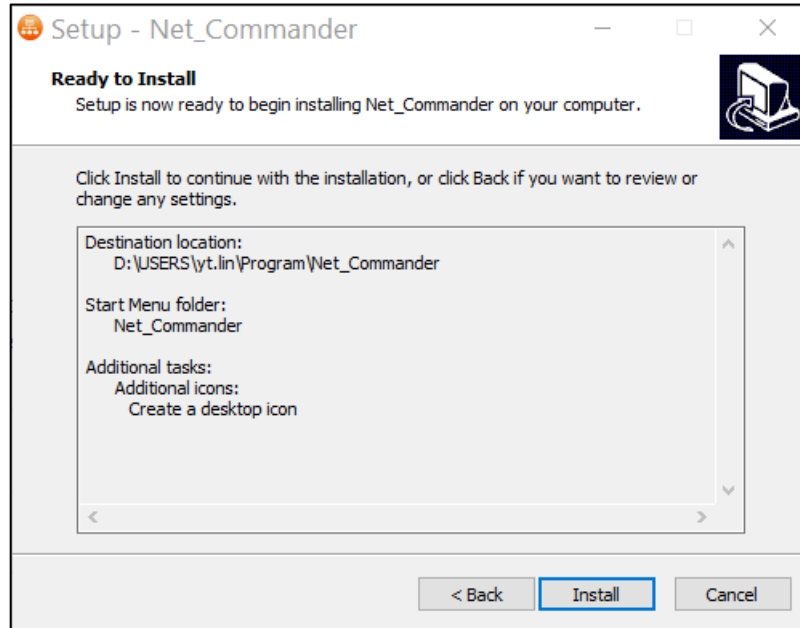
Setup - Net_Commander

Ready to Install
Setup is now ready to begin installing Net_Commander on your computer.

Click Install to continue with the installation, or click Back if you want to review or change any settings.

Destination location:
D:\USERS\yt.lin\Program\Net_Commander

Start Menu folder:
Net_Commander

Additional tasks:
Additional icons:
Create a desktop icon

< Back
Install
Cancel